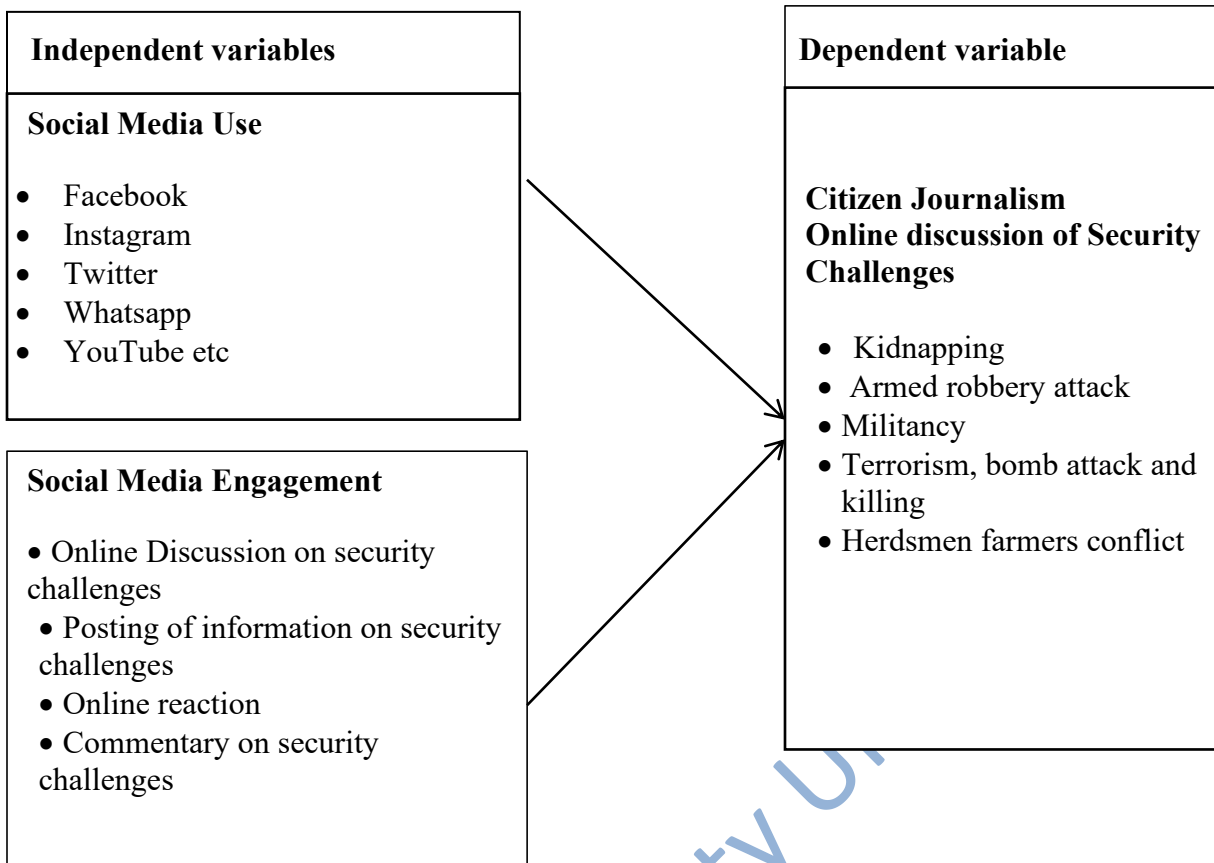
Independent variables

Social Media Use

- Facebook
- Instagram
- Twitter
- Whatsapp
- YouTube etc

Social Media Engagement

- Online Discussion on security challenges
- Posting of information on security challenges
- Online reaction
- Commentary on security challenges

Dependent variable

Citizen Journalism
Online discussion of Security Challenges

- Kidnapping
- Armed robbery attack
- Militancy
- Terrorism, bomb attack and killing
- Herdsmen farmers conflict

ty U